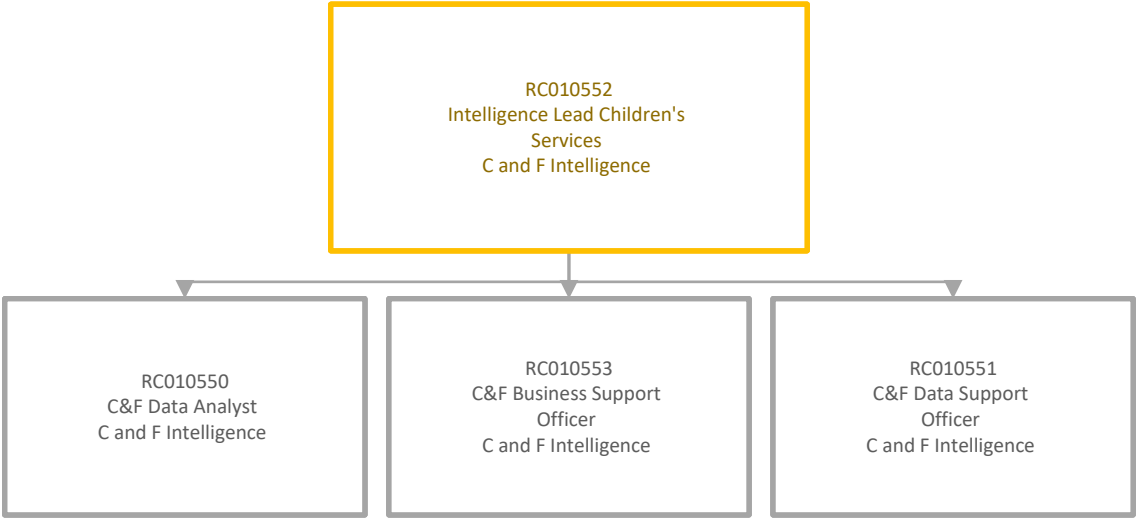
RC010552
Intelligence Lead Children's Services
C and F Intelligence

RC010550
C&F Data Analyst
C and F Intelligence

RC010553
C&F Business Support Officer
C and F Intelligence

RC010551
C&F Data Support Officer
C and F Intelligence